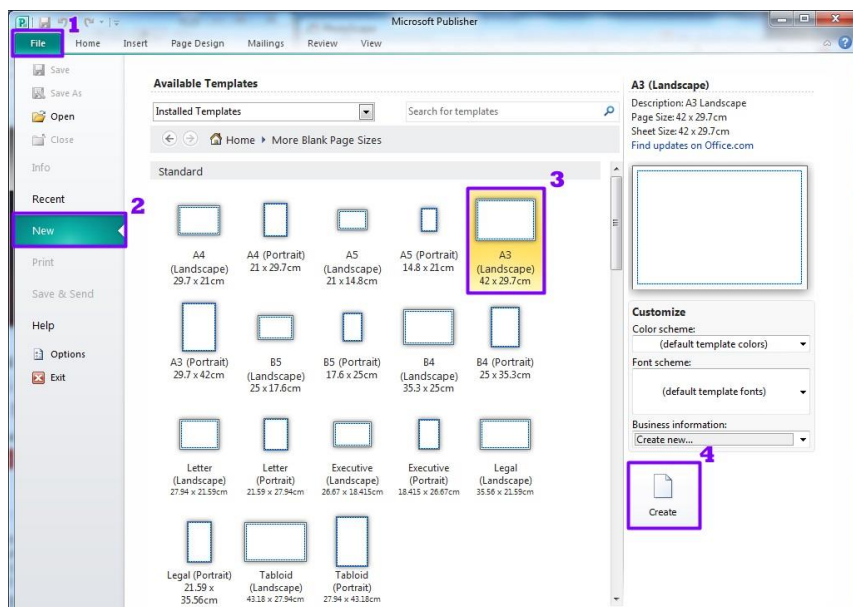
Microsoft Publisher

1 File Home Insert Page Design Mailings Review View

Save
Save As
Open
Close
Info
Recent
2
New
Print
Save & Send
Help
Options
Exit

Available Templates

Installed Templates

Search for templates

Home ▸ More Blank Page Sizes

Standard

3

A4 (Landscape) 29.7 x 21cm

A4 (Portrait) 21 x 29.7cm

A5 (Landscape) 21 x 14.8cm

A5 (Portrait) 14.8 x 21cm

A3 (Landscape) 42 x 29.7cm

A3 (Portrait) 29.7 x 42cm

B5 (Landscape) 25 x 17.6cm

B5 (Portrait) 17.6 x 25cm

B4 (Landscape) 35.3 x 25cm

B4 (Portrait) 25 x 35.3cm

Letter (Landscape) 27.94 x 21.59cm

Letter (Portrait) 21.59 x 27.94cm

Executive (Landscape) 26.67 x 18.415cm

Executive (Portrait) 18.415 x 26.67cm

Legal (Landscape) 35.56 x 21.59cm

Legal (Portrait) 21.59 x 35.56cm

Tabloid (Landscape) 43.18 x 27.94cm

Tabloid (Portrait) 27.94 x 43.18cm

A3 (Landscape)
Description: A3 Landscape
Page Size: 42 x 29.7cm
Sheet Size: 42 x 29.7cm
Find updates on Office.com

Customize
Color scheme:
(default template colors)
Font scheme:
(default template fonts)
Business information:
Create new...

4

Create